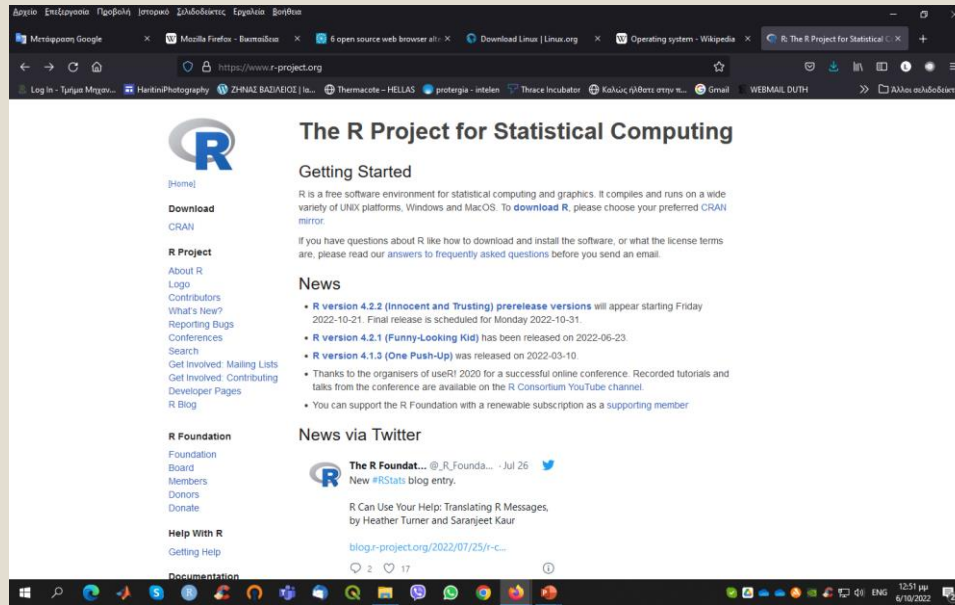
Αρχείο Επεξεργασία Προβολή Ιστορικό Σελιδοδείκτες Εργαλεία Βοήθεια

Μετάφραση Google | Mozilla Firefox - Βικιπαίδεια | 6 open source web browser alt | Download Linux | Linux.org | Operating system - Wikipedia | R: The R Project for Statistical C

https://www.r-project.org

Log In - Τμήμα Μηχαν... | HaritiniPhotography | ΖΗΝΑΣ ΒΑΣΙΛΕΙΟΣ | Ια... | Thermacote – HELLAS | protergia - intelen | Thrace Incubator | Καλώς ήλθατε στην π... | Gmail | WEBMAIL DUTH | Άλλοι σελιδοδείκ

[Home]

Download
CRAN

R Project
About R
Logo
Contributors
What's New?
Reporting Bugs
Conferences
Search
Get Involved: Mailing Lists
Get Involved: Contributing
Developer Pages
R Blog

R Foundation
Foundation
Board
Members
Donors
Donate

Help With R
Getting Help

Documentation

The R Project for Statistical Computing

Getting Started

R is a free software environment for statistical computing and graphics. It compiles and runs on a wide variety of UNIX platforms, Windows and MacOS. To download R, please choose your preferred CRAN mirror.

If you have questions about R like how to download and install the software, or what the license terms are, please read our answers to frequently asked questions before you send an email.

News

• R version 4.2.2 (Innocent and Trusting) prerelease versions will appear starting Friday 2022-10-21. Final release is scheduled for Monday 2022-10-31.
• R version 4.2.1 (Funny-Looking Kid) has been released on 2022-06-23.
• R version 4.1.3 (One Push-Up) was released on 2022-03-10.
• Thanks to the organisers of useR! 2020 for a successful online conference. Recorded tutorials and talks from the conference are available on the R Consortium YouTube channel.
• You can support the R Foundation with a renewable subscription as a supporting member

News via Twitter

The R Foundat... @_R_Founda... · Jul 26
New #RStats blog entry.

R Can Use Your Help: Translating R Messages, by Heather Turner and Saranjeet Kaur

blog.r-project.org/2022/07/25/r-c...

2 17

ENG 12:51 μμ 6/10/2022